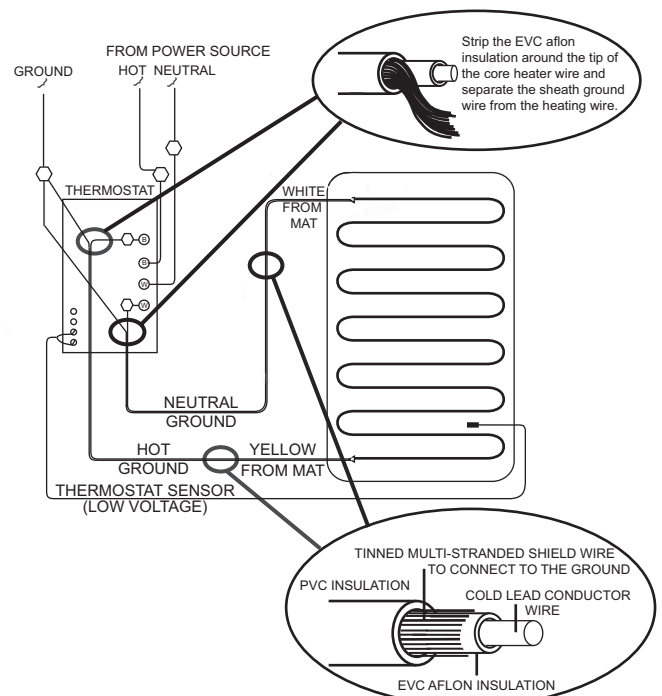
FROM POWER SOURCE

GROUND HOT NEUTRAL

Strip the EVC aflon insulation around the tip of the core heater wire and separate the sheath ground wire from the heating wire.

THERMOSTAT

B

B

W

W

WHITE FROM MAT

NEUTRAL GROUND

HOT GROUND

YELLOW FROM MAT

THERMOSTAT SENSOR (LOW VOLTAGE)

TINNED MULTI-STRANDED SHIELD WIRE TO CONNECT TO THE GROUND

PVC INSULATION

COLD LEAD CONDUCTOR WIRE

EVC AFLON INSULATION